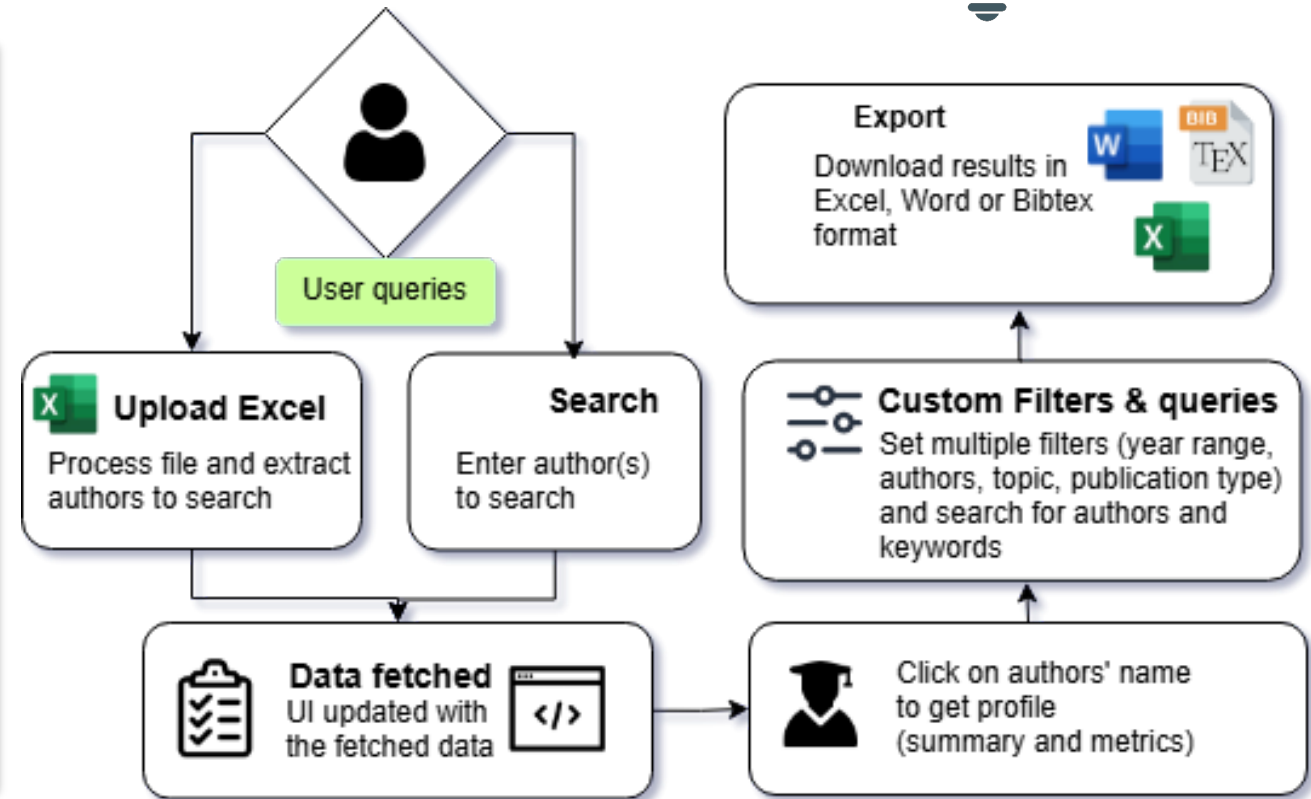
User queries

Upload Excel
Process file and extract authors to search

Search
Enter author(s) to search

Data fetched
UI updated with the fetched data

</>

Click on authors' name to get profile (summary and metrics)

Custom Filters & queries
Set multiple filters (year range, authors, topic, publication type) and search for authors and keywords

Export
Download results in Excel, Word or Bibtex format

W
BIB
TEX
X